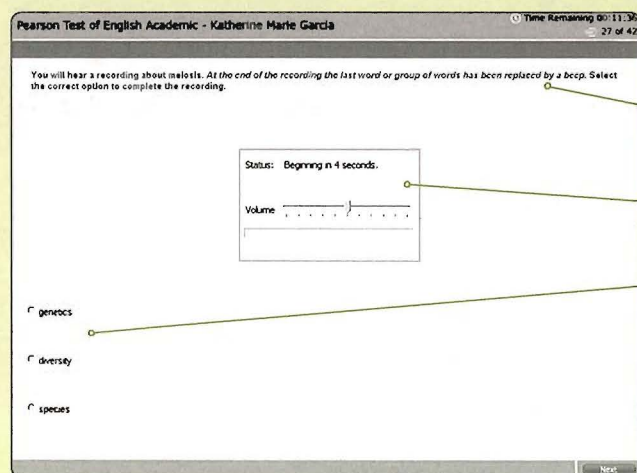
Pearson Test of English Academic - Katherine Marie Garcia

Time Remaining 00:11:30
27 of 42

You will hear a recording about meiosis. At the end of the recording the last word or group of words has been replaced by a beep. Select the correct option to complete the recording.

Status: Beginning in 4 seconds.

Volume

genetics

diversity

species

Next